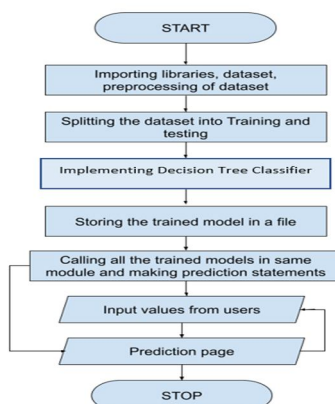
START

Importing libraries, dataset, preprocessing of dataset

Splitting the dataset into Training and testing

Implementing Decision Tree Classifier

Storing the trained model in a file

Calling all the trained models in same module and making prediction statements

Input values from users

Prediction page

STOP